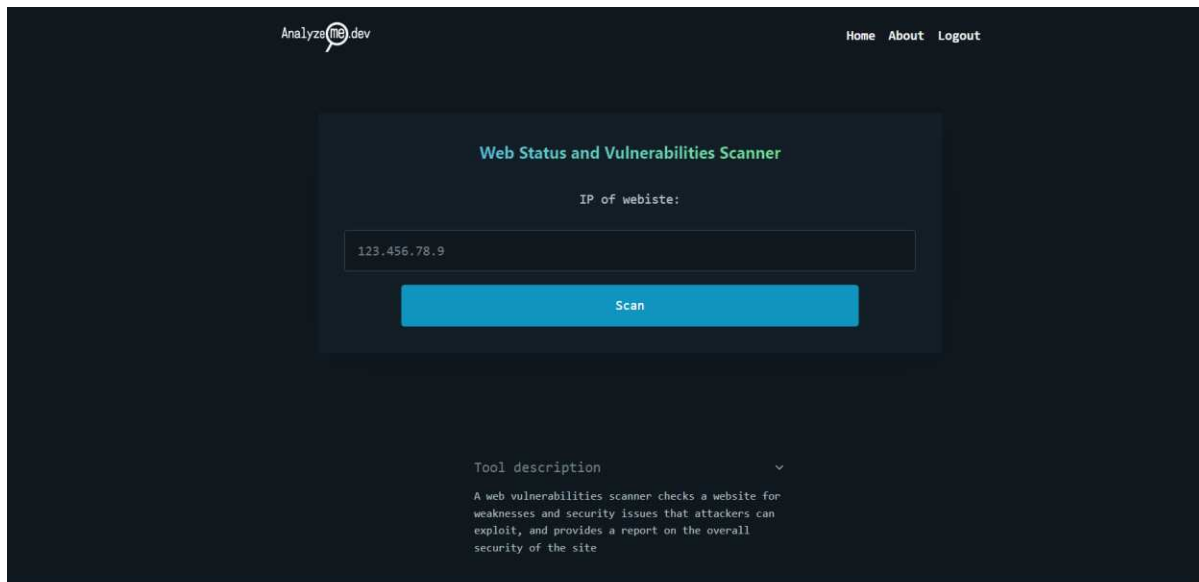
Analyzeme.dev

Home About Logout

Web Status and Vulnerabilities Scanner

IP of webiste:

123.456.78.9

Scan

Tool description

A web vulnerabilities scanner checks a website for weaknesses and security issues that attackers can exploit, and provides a report on the overall security of the site